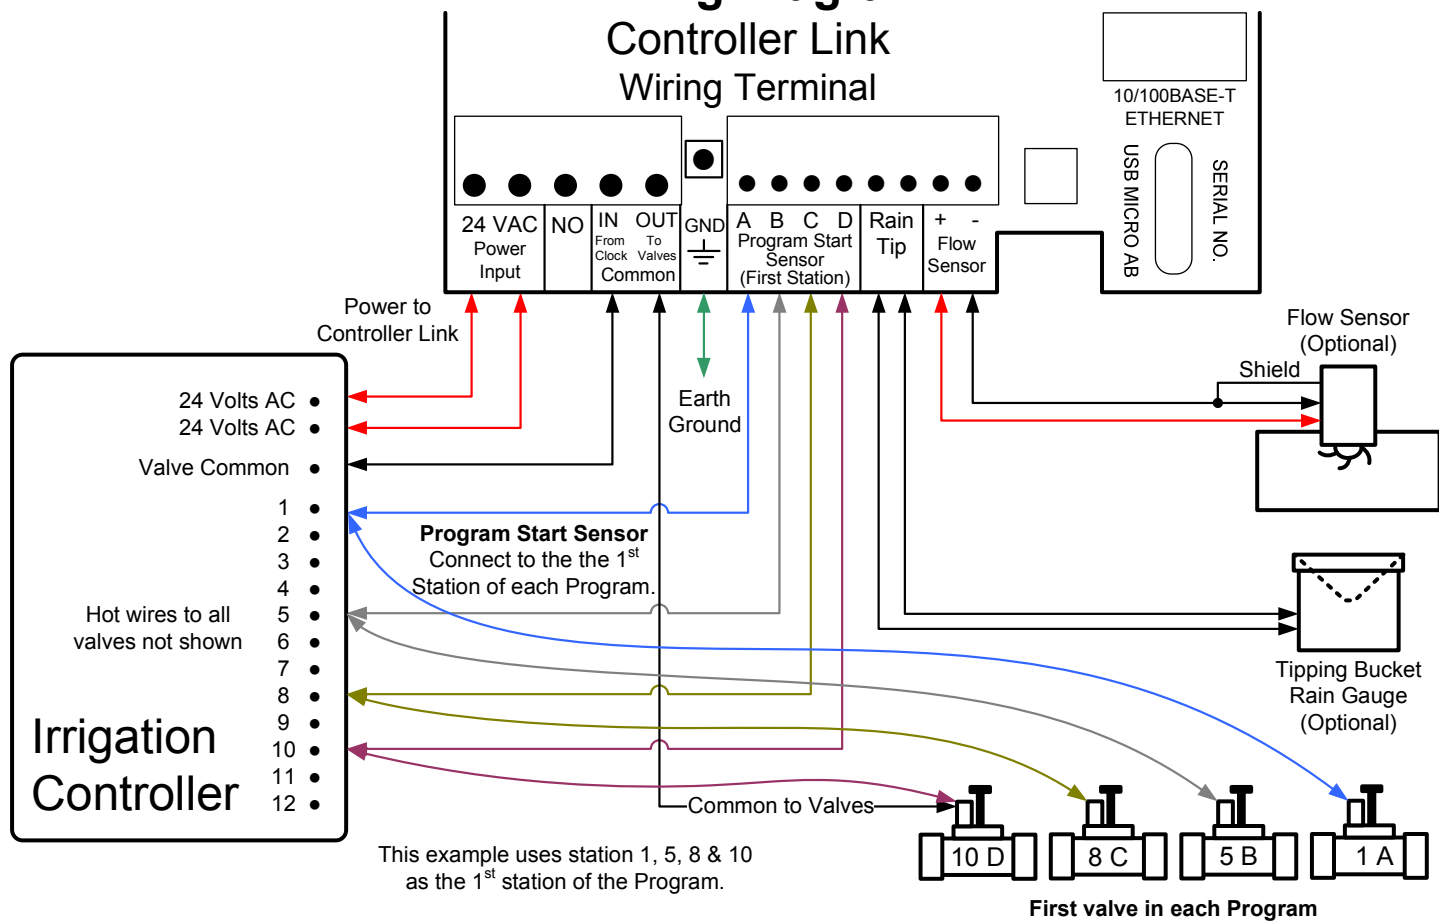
Controller Link
Wiring Terminal

10/100BASE-T
ETHERNET

USB MICRO AB

SERIAL NO.

24 VAC
Power
Input

NO

IN
From
Clock

OUT
To
Valves

Common

GND

A B C D
Program Start
Sensor
(First Station)

Rain
Tip

+ -
Flow
Sensor

Power to
Controller Link

Earth
Ground

Flow Sensor
(Optional)

Shield

24 Volts AC
24 Volts AC
Valve Common
1
2
3
4
5
6
7
8
9
10
11
12

Hot wires to all
valves not shown

Irrigation
Controller

Program Start Sensor
Connect to the the 1$^{st}$
Station of each Program.

Tipping Bucket
Rain Gauge
(Optional)

Common to Valves

10 D
8 C
5 B
1 A

This example uses station 1, 5, 8 & 10
as the 1$^{st}$ station of the Program.

First valve in each Program